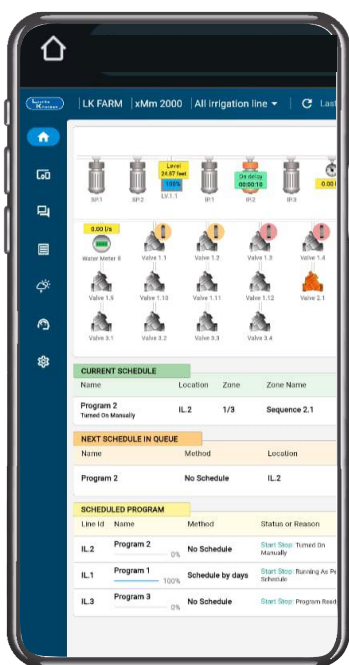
LK FARM | xMm 2000 | All irrigation line ▾ | Last

Level
24.87 feet
100%

On delay
00:00:10

0.00

SP.1 SP.2 LV.1.1 IP.1 IP.2 IP.3

0.00 l/s

Water Meter 0 Valve 1.1 Valve 1.2 Valve 1.3 Valve 1.4

Valve 1.5 Valve 1.10 Valve 1.11 Valve 1.12 Valve 2.1

Valve 3.1 Valve 3.2 Valve 3.3 Valve 3.4

CURRENT SCHEDULE

| Name | Location | Zone | Zone Name |
|---|---|---|---|
| Program 2 Turned On Manually | IL.2 | 1/3 | Sequence 2.1 |

NEXT SCHEDULE IN QUEUE

| Name | Method | Location |
|---|---|---|
| Program 2 | No Schedule | IL.2 |

SCHEDULED PROGRAM

| Line Id | Name | Method | Status or Reason |
|---|---|---|---|
| IL.2 | Program 2 0% | No Schedule | Start Stop Turned On Manually |
| IL.1 | Program 1 100% | Schedule by days | Start Stop Running As Per Schedule |
| IL.3 | Program 3 0% | No Schedule | Start Stop Program Read |